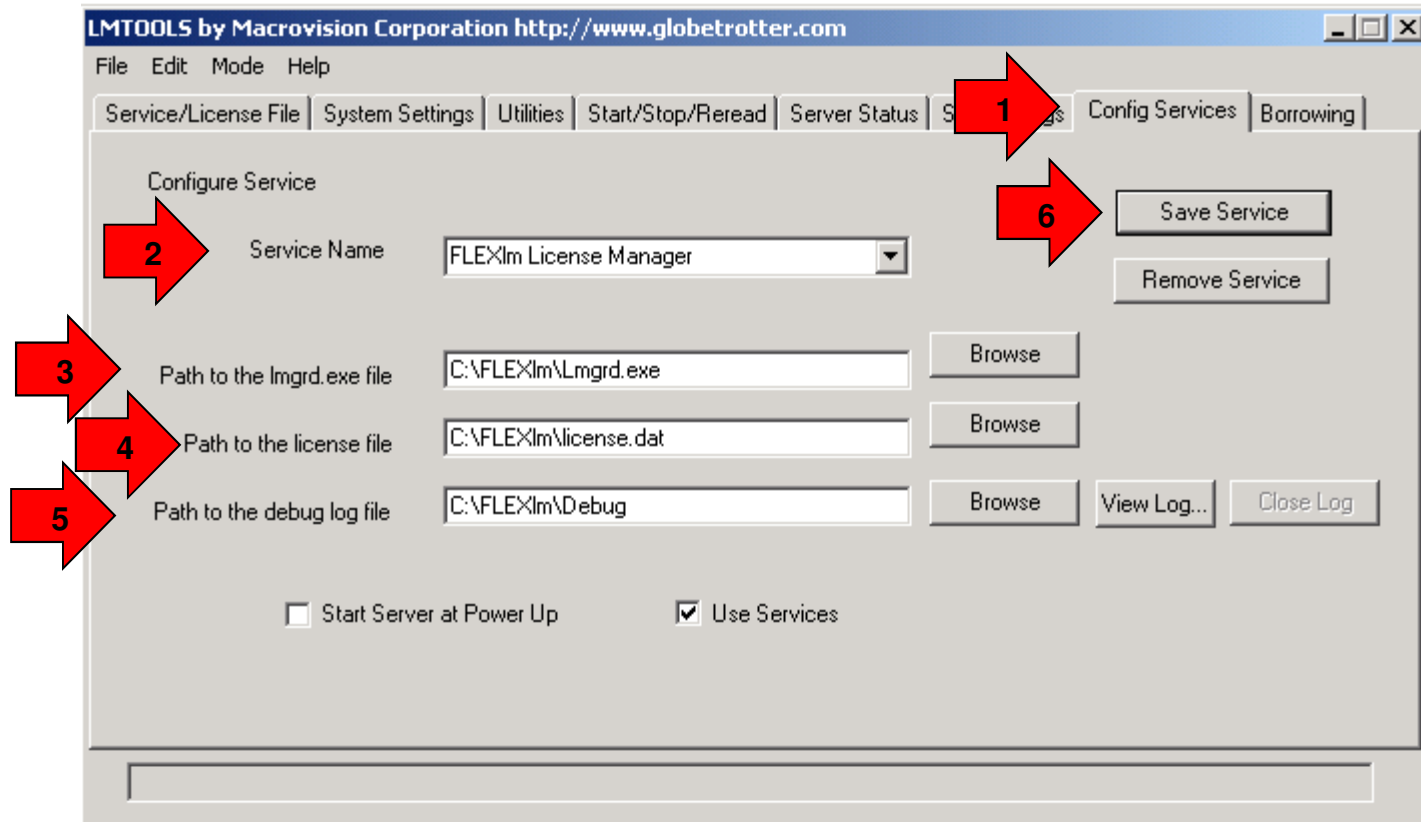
LMTOOLS by Macrovision Corporation http://www.globetrotter.com

File Edit Mode Help

Service/License File | System Settings | Utilities | Start/Stop/Reread | Server Status | S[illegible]gs | Config Services | Borrowing

1

Configure Service

6

Save Service

2

Service Name

FLEXlm License Manager

Remove Service

3

Path to the lmgrd.exe file

C:\FLEXlm\Lmgrd.exe

Browse

4

Path to the license file

C:\FLEXlm\license.dat

Browse

5

Path to the debug log file

C:\FLEXlm\Debug

Browse

View Log...

Close Log

Start Server at Power Up

Use Services